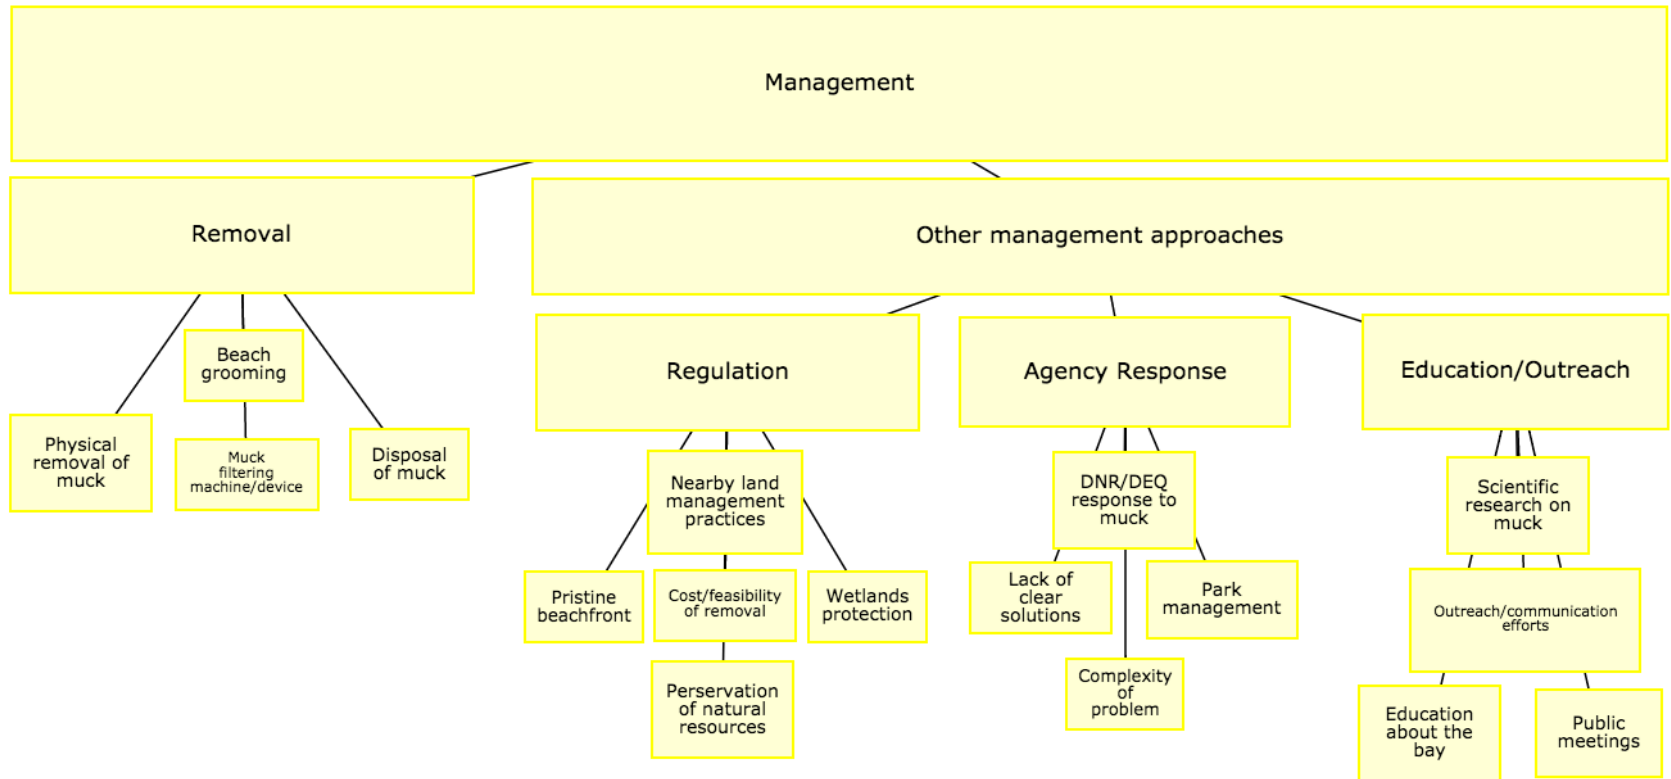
Management

Removal

Other management approaches

Beach grooming

Physical removal of muck

Muck filtering machine/device

Disposal of muck

Regulation

Agency Response

Education/Outreach

Nearby land management practices

Pristine beachfront

Cost/feasibility of removal

Wetlands protection

Perservation of natural resources

DNR/DEQ response to muck

Lack of clear solutions

Park management

Complexity of problem

Scientific research on muck

Outreach/communication efforts

Education about the bay

Public meetings